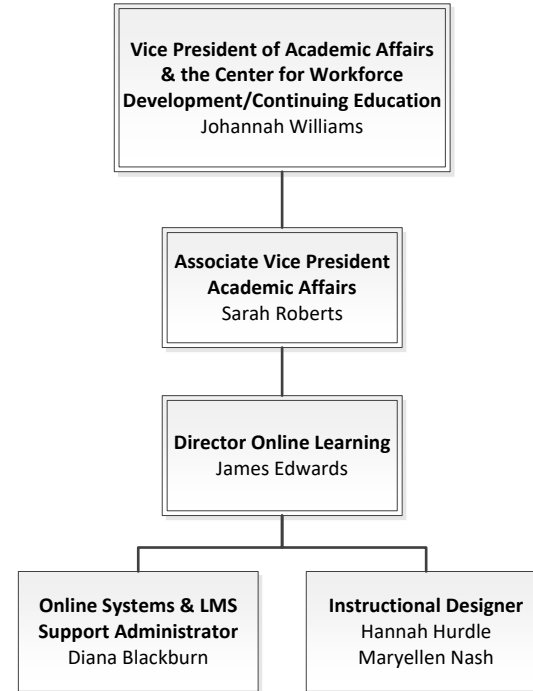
Vice President of Academic Affairs & the Center for Workforce Development/Continuing Education
Johannah Williams

Associate Vice President Academic Affairs
Sarah Roberts

Director Online Learning
James Edwards

Online Systems & LMS Support Administrator
Diana Blackburn

Instructional Designer
Hannah Hurdle
Maryellen Nash